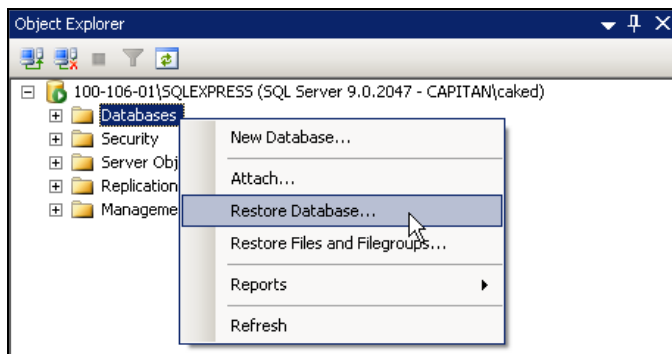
Object Explorer

100-106-01\SQLEXPRESS (SQL Server 9.0.2047 - CAPITAN\caked)
Databases
Security
Server Obj
Replication
Manageme

New Database...
Attach...
Restore Database...
Restore Files and Filegroups...
Reports
Refresh